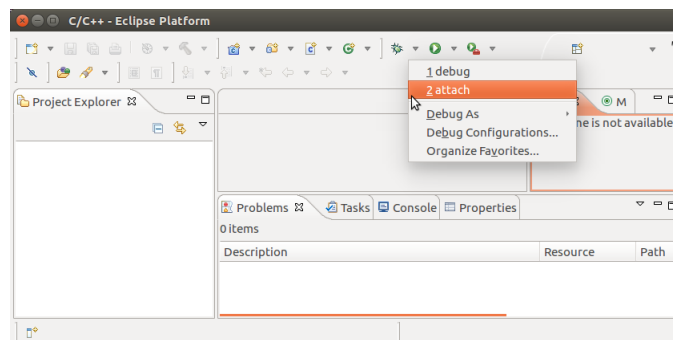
C/C++ - Eclipse Platform

1 debug
2 attach
Debug As
Debug Configurations...
Organize Favorites...

Project Explorer

M
ne is not available

Problems
Tasks
Console
Properties

0 items

| Description | Resource | Path |
|---|---|---|